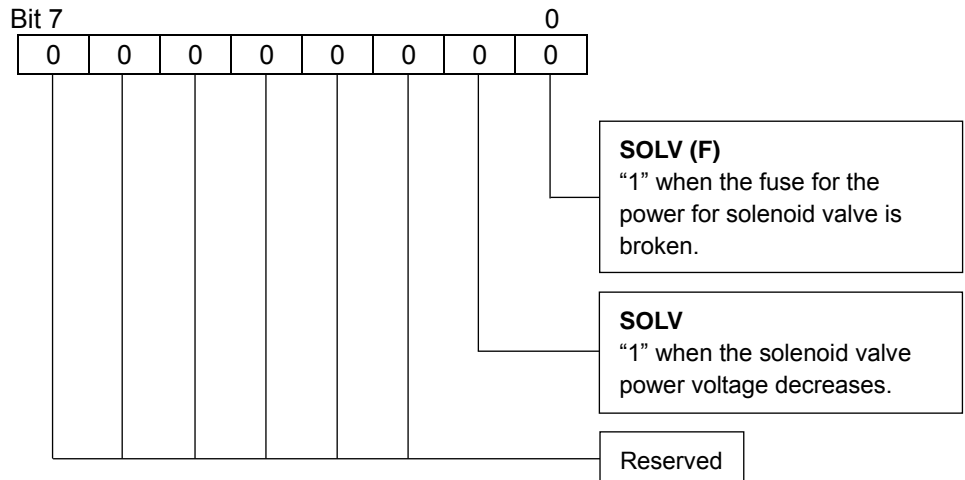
Bit 7 0

| 0 | 0 | 0 | 0 | 0 | 0 | 0 | 0 |
|---|---|---|---|---|---|---|---|

**SOLV (F)**
“1” when the fuse for the power for solenoid valve is broken.

**SOLV**
“1” when the solenoid valve power voltage decreases.

Reserved